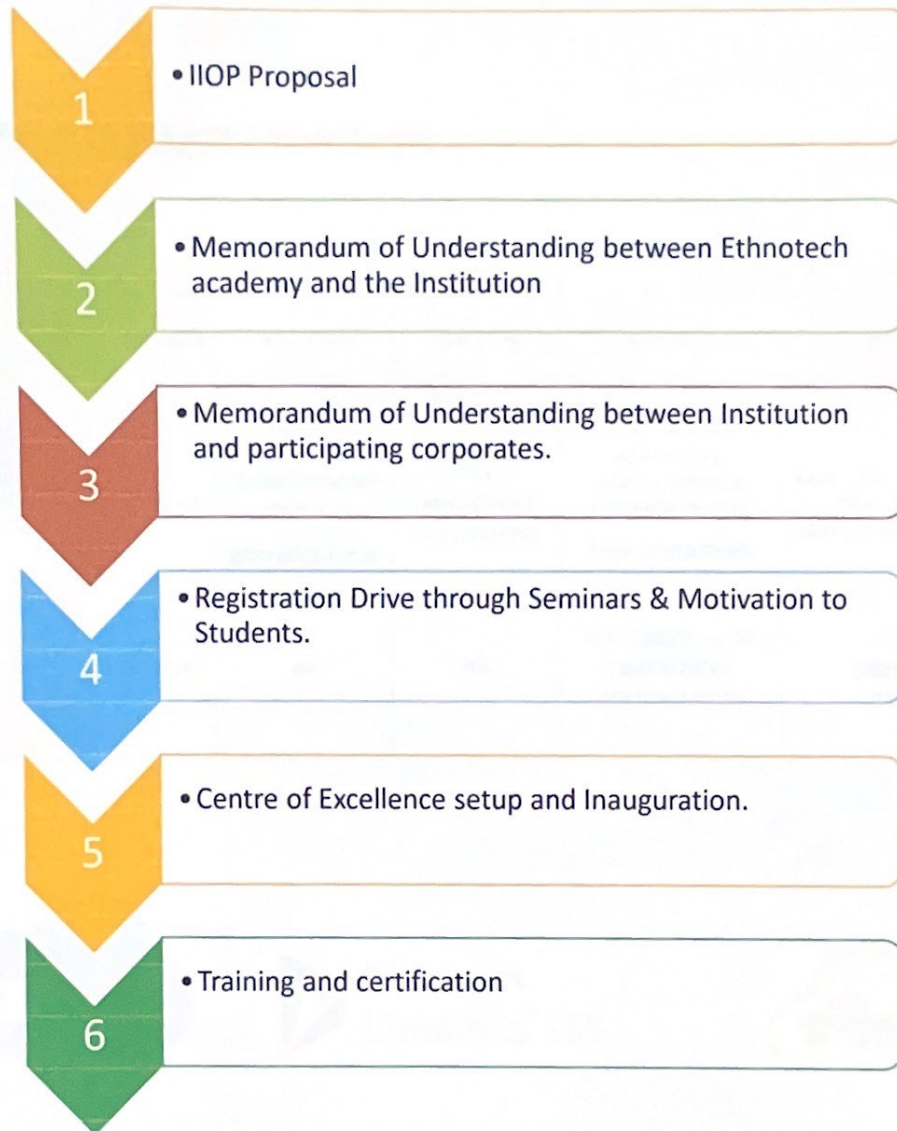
1

• IIOP Proposal

2

• Memorandum of Understanding between Ethnotech academy and the Institution

3

• Memorandum of Understanding between Institution and participating corporates.

4

• Registration Drive through Seminars & Motivation to Students.

5

• Centre of Excellence setup and Inauguration.

6

• Training and certification